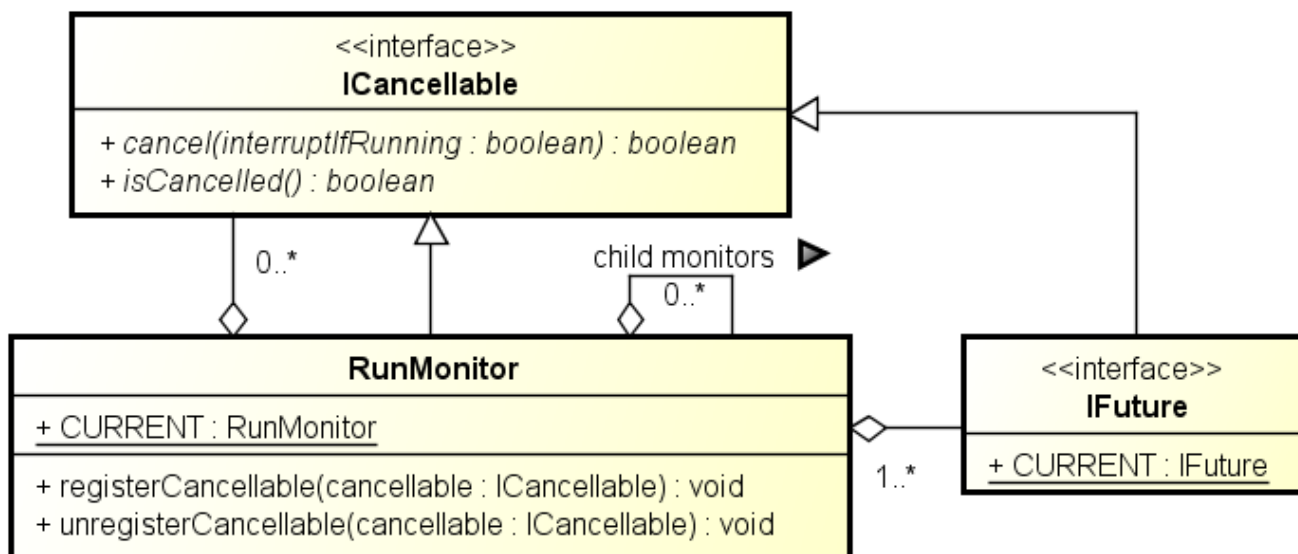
<<interface>>
ICancellable

+ cancel(interruptIfRunning : boolean) : boolean
+ isCancelled() : boolean

0..*

child monitors

0..*

RunMonitor

+ CURRENT : RunMonitor

+ registerCancellable(cancellable : ICancellable) : void
+ unregisterCancellable(cancellable : ICancellable) : void

1..*

<<interface>>
IFuture

+ CURRENT : IFuture